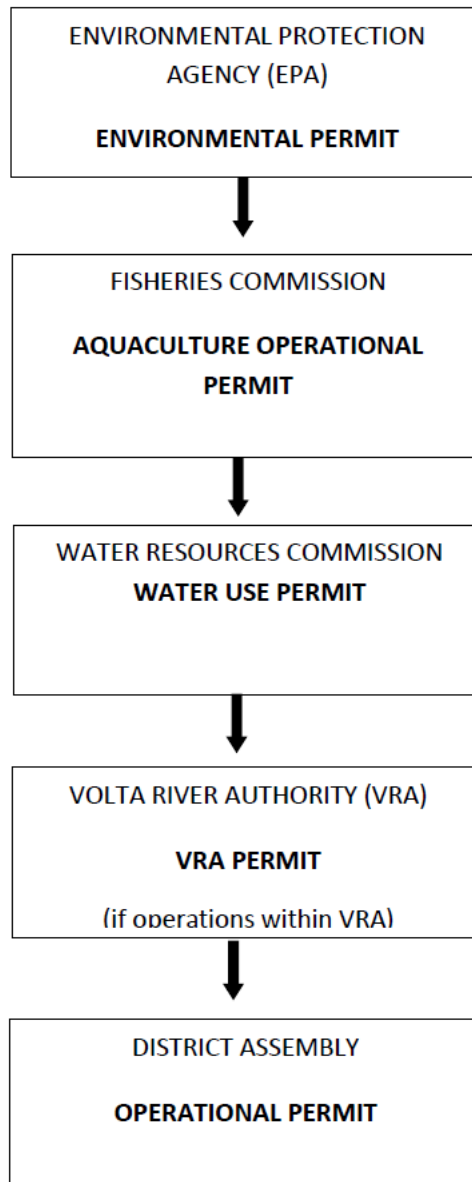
ENVIRONMENTAL PROTECTION AGENCY (EPA)

**ENVIRONMENTAL PERMIT**

FISHERIES COMMISSION

**AQUACULTURE OPERATIONAL PERMIT**

WATER RESOURCES COMMISSION

**WATER USE PERMIT**

VOLTA RIVER AUTHORITY (VRA)

**VRA PERMIT**

(if operations within VRA)

DISTRICT ASSEMBLY

**OPERATIONAL PERMIT**